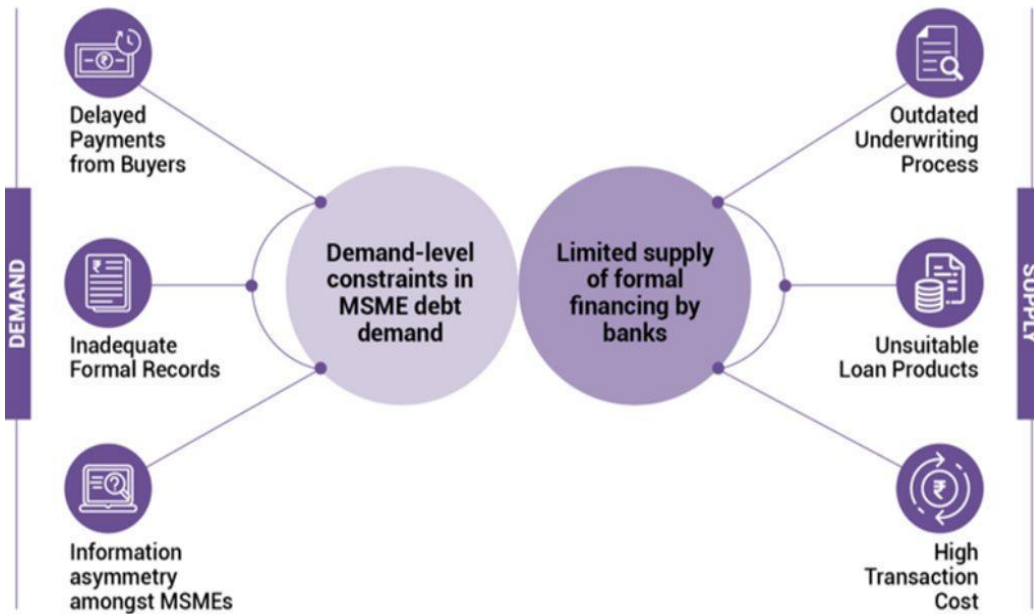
DEMAND

Delayed Payments from Buyers

Inadequate Formal Records

Information asymmetry amongst MSMEs

Demand-level constraints in MSME debt demand

Limited supply of formal financing by banks

Outdated Underwriting Process

Unsuitable Loan Products

High Transaction Cost

SUPPLY